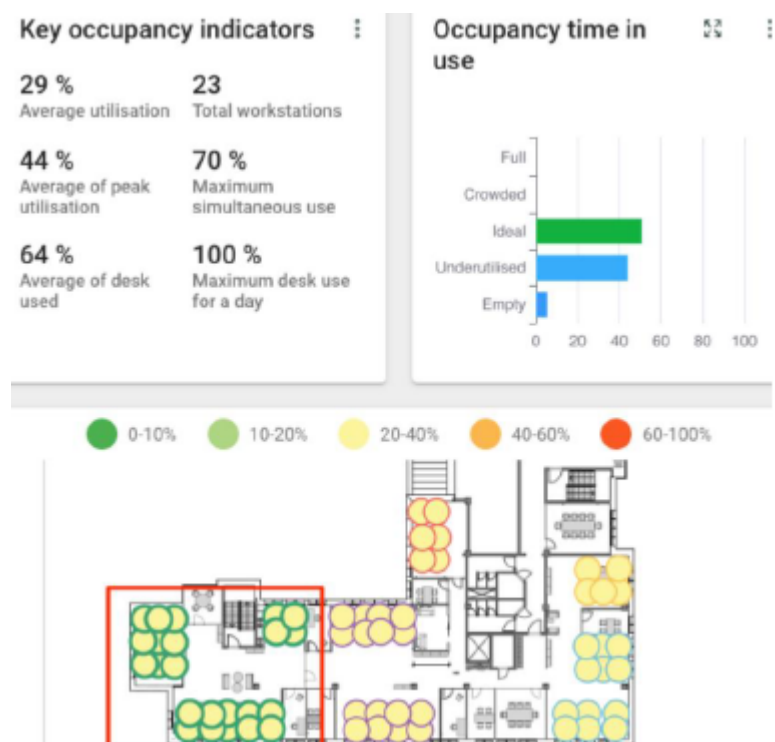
Key occupancy indicators

29 %
Average utilisation

23
Total workstations

44 %
Average of peak utilisation

70 %
Maximum simultaneous use

64 %
Average of desk used

100 %
Maximum desk use for a day

Occupancy time in use

Full
Crowded
Ideal
Underutilised
Empty

0 20 40 60 80 100

0-10% 10-20% 20-40% 40-60% 60-100%